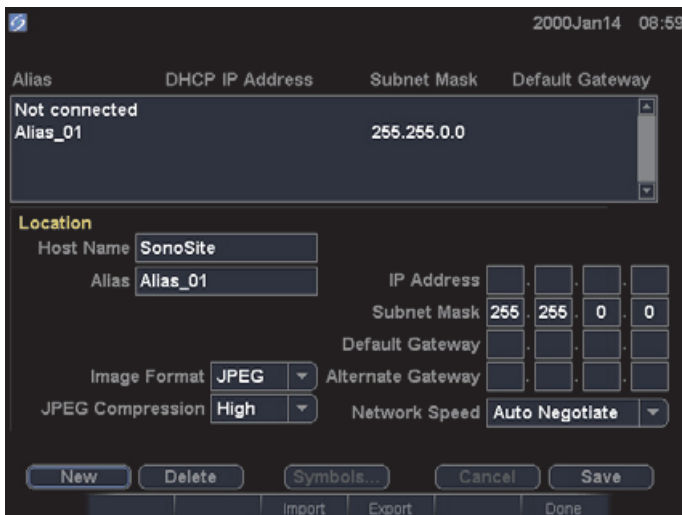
2000Jan14 08:59

| Alias | DHCP IP Address | Subnet Mask | Default Gateway |
|---|---|---|---|
| Not connected | | | |
| Alias_01 | | 255.255.0.0 | |

Location

Host Name SonoSite

Alias Alias_01

IP Address . . .

Subnet Mask 255 . 255 . 0 . 0

Default Gateway . . .

Image Format JPEG

Alternate Gateway . . .

JPEG Compression High

Network Speed Auto Negotiate

New Delete Symbols... Cancel Save

Import Export Done